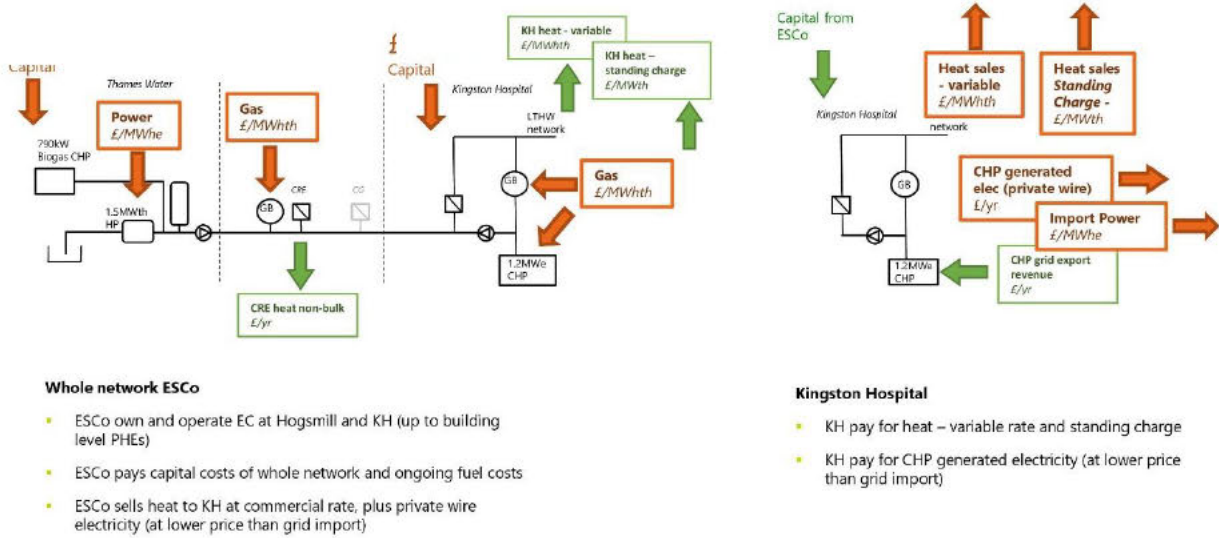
Capital

Thames Water

Power
£/MWhe

790kW
Biogas CHP

1.5MWth
HP

Gas
£/MWhth

GB

CRE

CG

CRE heat non-bulk
£/yr

£
Capital

Kingston Hospital

KH heat - variable
£/MWhth

KH heat – standing charge
£/MWth

LTHW
network

GB

Gas
£/MWhth

1.2MWe
CHP

Capital from ESCo

Kingston Hospital

network

GB

1.2MWe
CHP

Heat sales - variable
£/MWhth

Heat sales
Standing Charge -
£/MWth

CHP generated elec (private wire)
£/yr

Import Power
£/MWhe

CHP grid export revenue
£/yr

Whole network ESCo

ESCo own and operate EC at Hogsmill and KH (up to building level PHEs)

ESCo pays capital costs of whole network and ongoing fuel costs

ESCo sells heat to KH at commercial rate, plus private wire electricity (at lower price than grid import)

Kingston Hospital

KH pay for heat – variable rate and standing charge

KH pay for CHP generated electricity (at lower price than grid import)